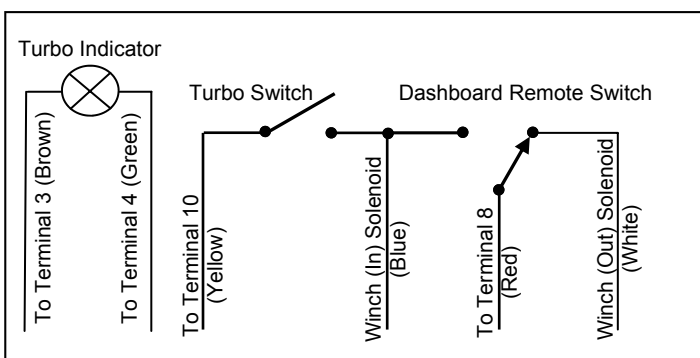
Turbo Indicator

Turbo Switch

Dashboard Remote Switch

To Terminal 3 (Brown)

To Terminal 4 (Green)

To Terminal 10 (Yellow)

Winch (In) Solenoid (Blue)

To Terminal 8 (Red)

Winch (Out) Solenoid (White)